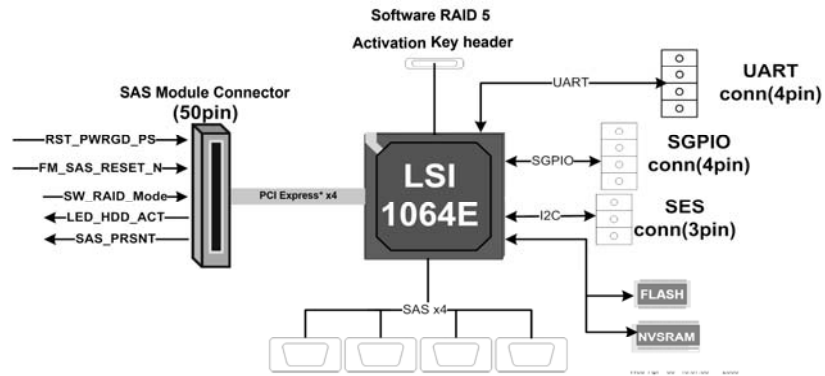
Software RAID 5
Activation Key header

SAS Module Connector
(50pin)

RST_PWRGD_PS
FM_SAS_RESET_N
SW_RAID_Mode
LED_HDD_ACT
SAS_PRSNT

PCI Express* x4

LSI
1064E

UART
UART
conn(4pin)

SGPIO
SGPIO
conn(4pin)

I2C
SES
conn(3pin)

SAS x4

FLASH

NVSRAM

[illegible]